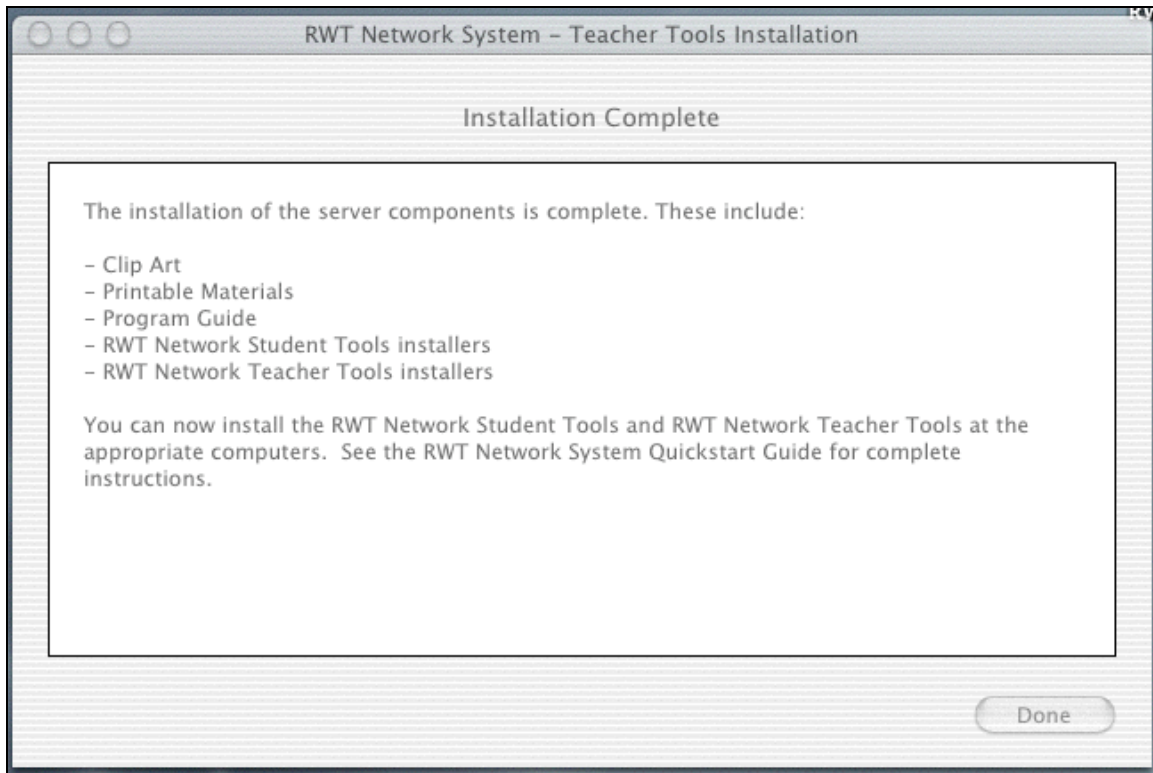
RWT Network System – Teacher Tools Installation

Installation Complete

The installation of the server components is complete. These include:

– Clip Art
– Printable Materials
– Program Guide
– RWT Network Student Tools installers
– RWT Network Teacher Tools installers

You can now install the RWT Network Student Tools and RWT Network Teacher Tools at the appropriate computers. See the RWT Network System Quickstart Guide for complete instructions.

Done